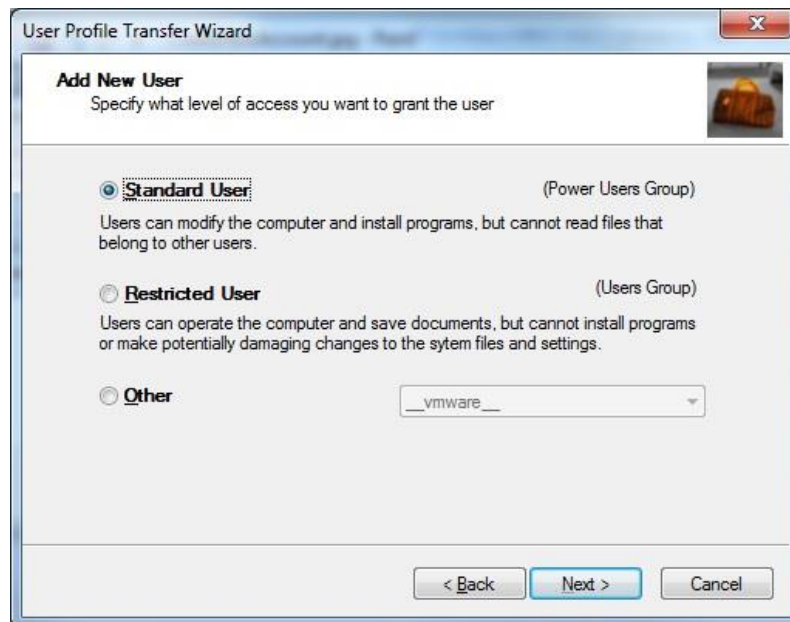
User Profile Transfer Wizard

Add New User
Specify what level of access you want to grant the user

Standard User (Power Users Group)

Users can modify the computer and install programs, but cannot read files that belong to other users.

Restricted User (Users Group)

Users can operate the computer and save documents, but cannot install programs or make potentially damaging changes to the sytem files and settings.

Other __vmware__

< Back Next > Cancel